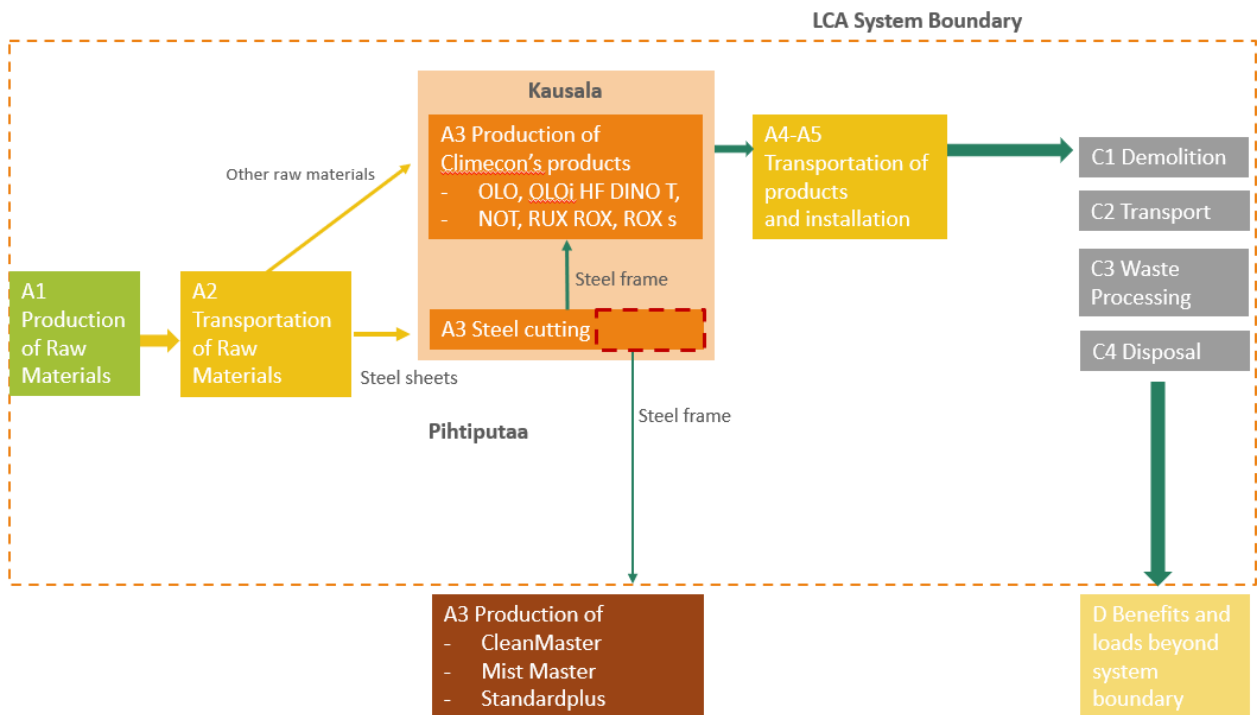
LCA System Boundary

Kausala

A3 Production of Climecon's products
- OLO, OLOi HF DINO T,
- NOT, RUX ROX, ROX s

Other raw materials

A4-A5 Transportation of products and installation

C1 Demolition

C2 Transport

C3 Waste Processing

C4 Disposal

A1 Production of Raw Materials

A2 Transportation of Raw Materials

Steel frame

A3 Steel cutting

Steel sheets

Pihtiputaa

Steel frame

A3 Production of
- CleanMaster
- Mist Master
- Standardplus

D Benefits and loads beyond system boundary